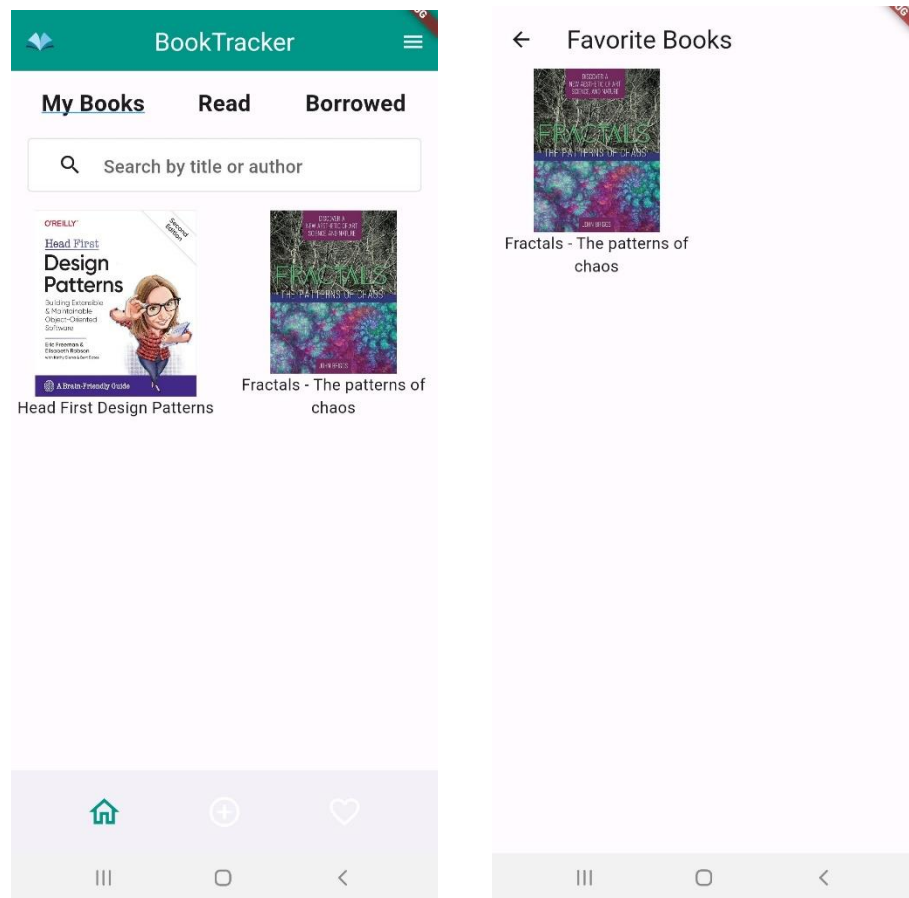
BookTracker

My Books Read Borrowed

Search by title or author

O'REILLY
Second Edition
Head First
Design Patterns
Building Extensible & Maintainable Object-Oriented Software
Eric Freeman & Elisabeth Robson
A Brain-Friendly Guide
Head First Design Patterns

DISCOVER A NEW AESTHETIC OF ART, SCIENCE, AND NATURE
FRACTALS
THE PATTERNS OF CHAOS
JOHN BRIGGS
Fractals - The patterns of chaos

Favorite Books

DISCOVER A NEW AESTHETIC OF ART, SCIENCE, AND NATURE
FRACTALS
THE PATTERNS OF CHAOS
JOHN BRIGGS
Fractals - The patterns of chaos